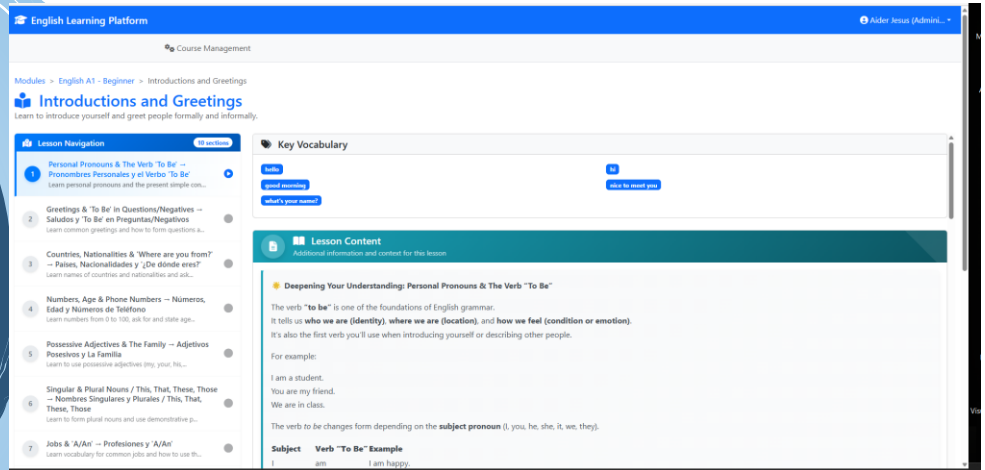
English Learning Platform

Aider Jesus (Admini...

Course Management

Modules > English A1 - Beginner > Introductions and Greetings

Introductions and Greetings

Learn to introduce yourself and greet people formally and informally.

Lesson Navigation

10 sections

1 Personal Pronouns & The Verb 'To Be' → Pronombres Personales y el Verbo 'To Be'
Learn personal pronouns and the present simple con...

2 Greetings & 'To Be' in Questions/Negatives → Saludos y 'To Be' en Preguntas/Negativos
Learn common greetings and how to form questions a...

3 Countries, Nationalities & 'Where are you from?' → Países, Nacionalidades y '¿De dónde eres?'
Learn names of countries and nationalities and ask...

4 Numbers, Age & Phone Numbers → Números, Edad y Números de Teléfono
Learn numbers from 0 to 100, ask for and state age...

5 Possessive Adjectives & The Family → Adjetivos Posesivos y La Familia
Learn to use possessive adjectives (my, your, his,...

6 Singular & Plural Nouns / This, That, These, Those → Nombres Singulares y Plurales / This, That, These, Those
Learn to form plural nouns and use demonstrative p...

7 Jobs & 'A/An' → Profesiones y 'A/An'
Learn vocabulary for common jobs and how to use th...

Key Vocabulary

hello

hi

good morning

nice to meet you

what's your name?

Lesson Content

Additional information and context for this lesson

Deepening Your Understanding: Personal Pronouns & The Verb "To Be"

The verb "to be" is one of the foundations of English grammar.
It tells us who we are (identity), where we are (location), and how we feel (condition or emotion).
It's also the first verb you'll use when introducing yourself or describing other people.

For example:

I am a student.
You are my friend.
We are in class.

The verb to be changes form depending on the subject pronoun (I, you, he, she, it, we, they).

| Subject | Verb "To Be" | Example |
|---|---|---|
| I | am | I am happy. |